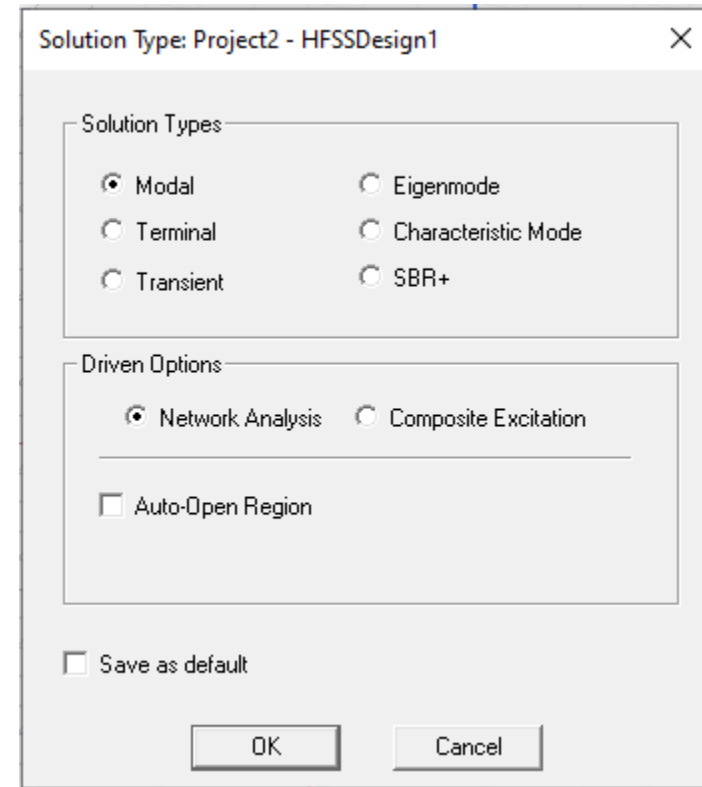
Solution Type: Project2 - HFSSDesign1

×

Solution Types

Modal
Eigenmode
Terminal
Characteristic Mode
Transient
SBR+

Driven Options

Network Analysis
Composite Excitation

Auto-Open Region

Save as default

OK
Cancel